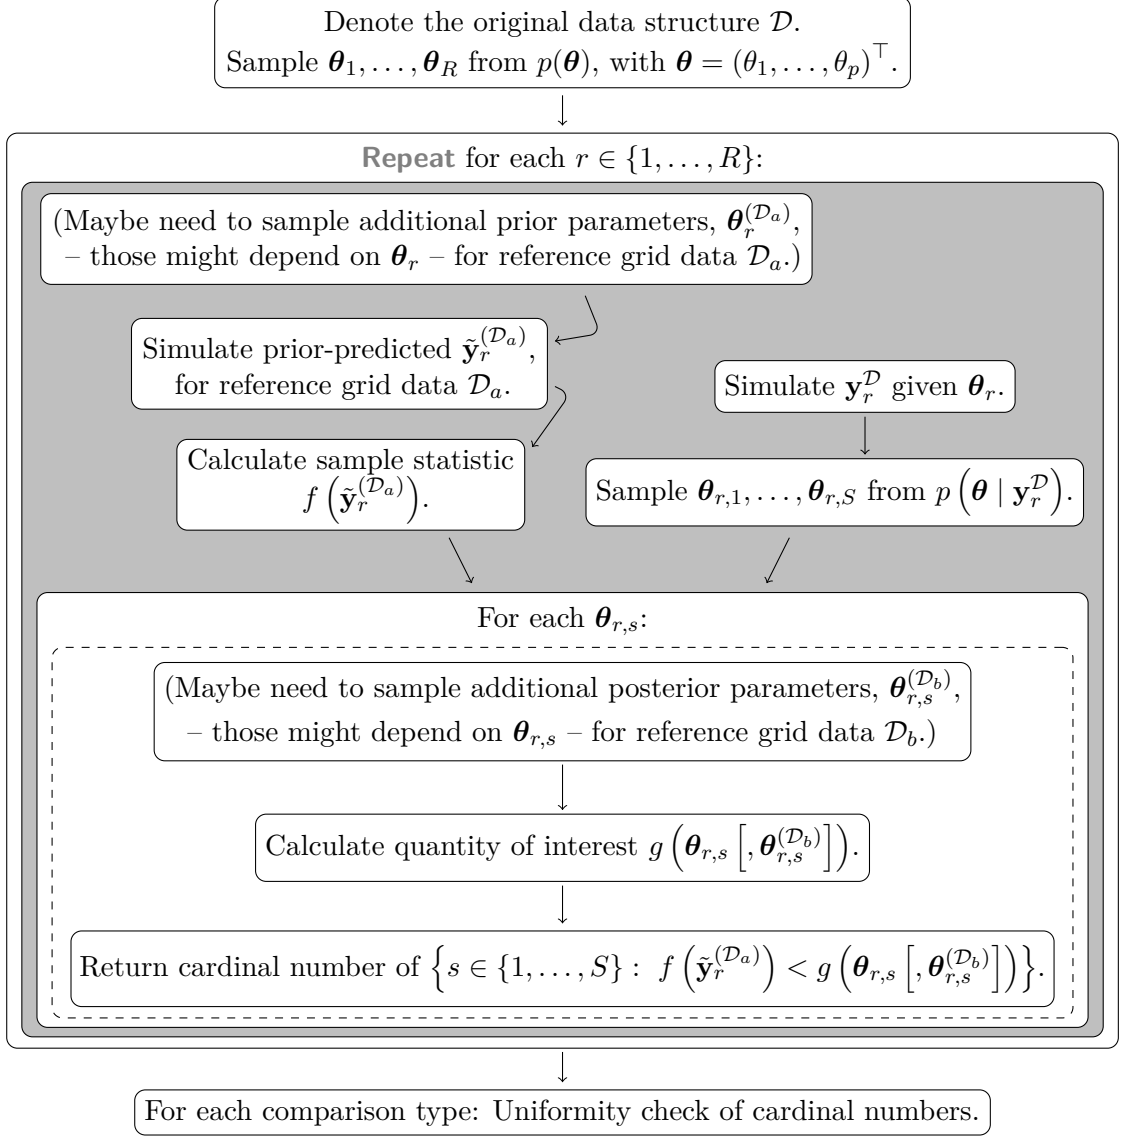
Denote the original data structure $\mathcal{D}$.
Sample $\boldsymbol{\theta}_1, \ldots, \boldsymbol{\theta}_R$ from $p(\boldsymbol{\theta})$, with $\boldsymbol{\theta} = (\theta_1, \ldots, \theta_p)^\top$.

Repeat for each $r \in \{1, \ldots, R\}$:

(Maybe need to sample additional prior parameters, $\boldsymbol{\theta}_r^{(\mathcal{D}_a)}$, – those might depend on $\boldsymbol{\theta}_r$ – for reference grid data $\mathcal{D}_a$.)

Simulate prior-predicted $\tilde{\mathbf{y}}_r^{(\mathcal{D}_a)}$, for reference grid data $\mathcal{D}_a$.

Simulate $\mathbf{y}_r^{\mathcal{D}}$ given $\boldsymbol{\theta}_r$.

Calculate sample statistic $f\left(\tilde{\mathbf{y}}_r^{(\mathcal{D}_a)}\right)$.

Sample $\boldsymbol{\theta}_{r,1}, \ldots, \boldsymbol{\theta}_{r,S}$ from $p\left(\boldsymbol{\theta} \mid \mathbf{y}_r^{\mathcal{D}}\right)$.

For each $\boldsymbol{\theta}_{r,s}$:

(Maybe need to sample additional posterior parameters, $\boldsymbol{\theta}_{r,s}^{(\mathcal{D}_b)}$, – those might depend on $\boldsymbol{\theta}_{r,s}$ – for reference grid data $\mathcal{D}_b$.)

Calculate quantity of interest $g\left(\boldsymbol{\theta}_{r,s}\left[, \boldsymbol{\theta}_{r,s}^{(\mathcal{D}_b)}\right]\right)$.

Return cardinal number of $\left\{s \in \{1, \ldots, S\} : f\left(\tilde{\mathbf{y}}_r^{(\mathcal{D}_a)}\right) < g\left(\boldsymbol{\theta}_{r,s}\left[, \boldsymbol{\theta}_{r,s}^{(\mathcal{D}_b)}\right]\right)\right\}$.

For each comparison type: Uniformity check of cardinal numbers.